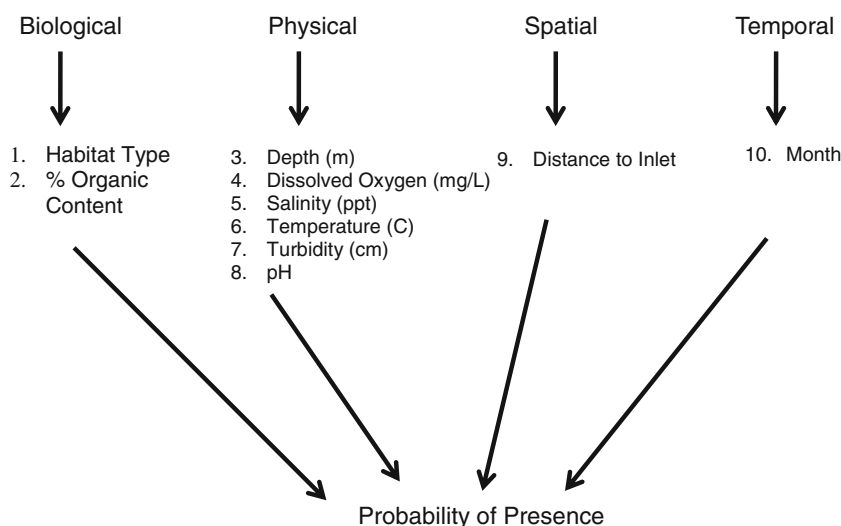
Biological

Physical

Spatial

Temporal

1. Habitat Type
2. % Organic Content

3. Depth (m)
4. Dissolved Oxygen (mg/L)
5. Salinity (ppt)
6. Temperature (C)
7. Turbidity (cm)
8. pH

9. Distance to Inlet

10. Month

Probability of Presence